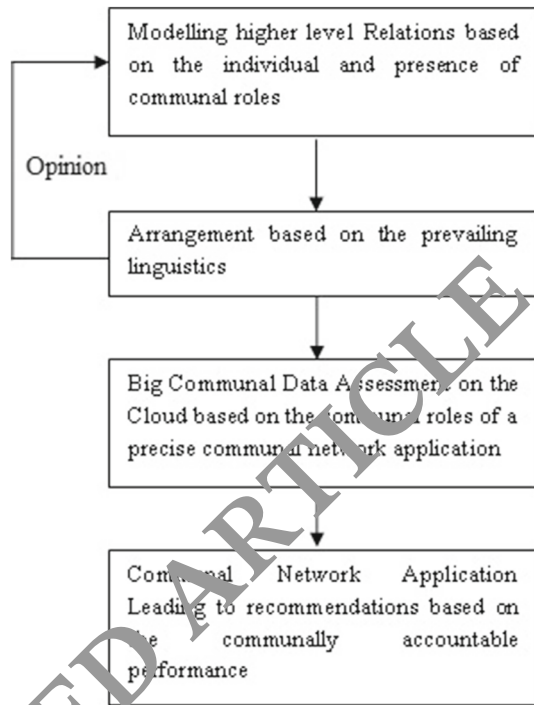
Modelling higher level Relations based on the individual and presence of communal roles

Opinion

Arrangement based on the prevailing linguistics

Big Communal Data Assessment on the Cloud based on the communal roles of a precise communal network application

Communal Network Application Leading to recommendations based on the communally accountable performance

ED ARTICLE